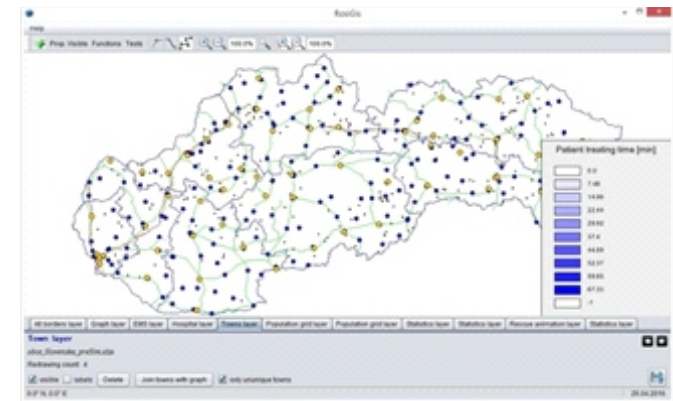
RossGs

Help

Prop. Visible Functions Tests

100.0%

100.0%

Patient treating time [min]

0.0

7.46

14.99

22.44

29.92

37.4

44.89

52.37

59.85

67.33

-1

All borders layer | Graph layer | EMS layer | Hospital layer | Towns layer | Population grid layer | Population grid layer | Statistics layer | Statistics layer | Rescue animation layer | Statistics layer

Town layer

obce_Slovensko_prs5lm.shp

Redrawing count: 4

visible | labels | Delete | Join towns with graph | only unique towns

0.0° N, 0.0° E

25.04.2016